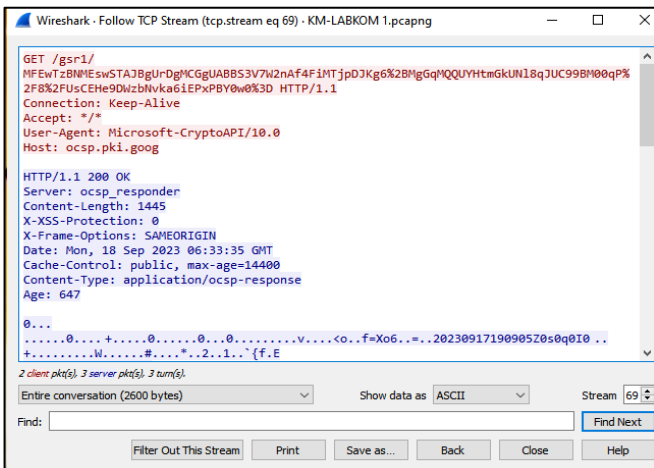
Wireshark · Follow TCP Stream (tcp.stream eq 69) · KM-LABKOM 1.pcapng

GET /gsr1/
MFEwTzBNMEswSTAJBgUrDgMCGgUABBS3V7W2nAf4FiMTjpDJKg6%2BMgGqMQQUYHtmGkUNl8qJUC99BM00qP%2F8%2FUsCEHe9DWzbNvka6iEPxPBY0w0%3D HTTP/1.1
Connection: Keep-Alive
Accept: */*
User-Agent: Microsoft-CryptoAPI/10.0
Host: ocsp.pki.goog

HTTP/1.1 200 OK
Server: ocsp_responder
Content-Length: 1445
X-XSS-Protection: 0
X-Frame-Options: SAMEORIGIN
Date: Mon, 18 Sep 2023 06:33:35 GMT
Cache-Control: public, max-age=14400
Content-Type: application/ocsp-response
Age: 647

0...
......0....+.....0......0...0.........v....<o..f=Xo6..=..20230917190905Z0s0q0I0 ..
+.........W......#....*..2..1..`{f.E

2 client pkt(s), 3 server pkt(s), 3 turn(s).

Entire conversation (2600 bytes)
Show data as ASCII
Stream 69
Find:
Find Next
Filter Out This Stream
Print
Save as...
Back
Close
Help